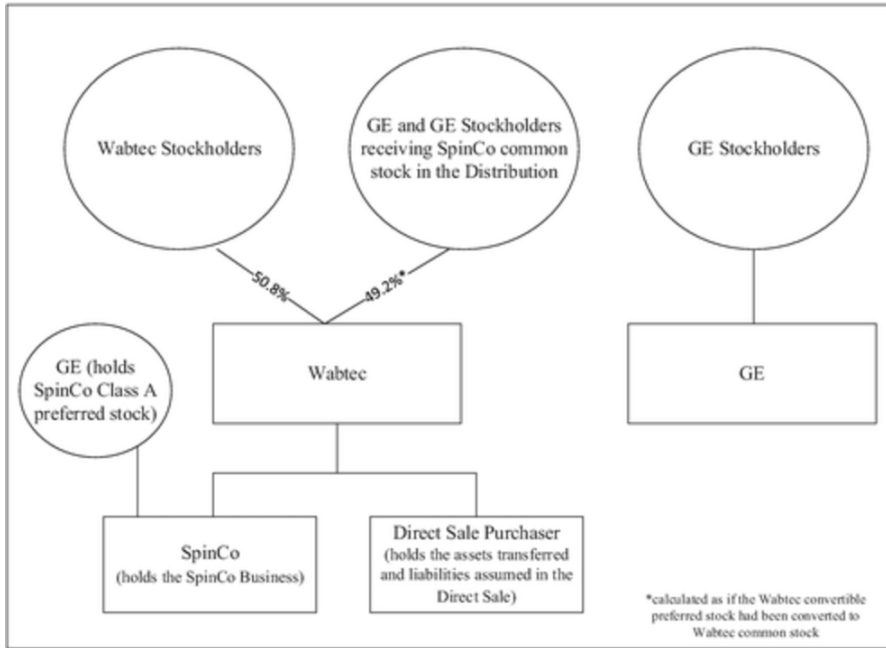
Wabtec Stockholders

GE and GE Stockholders receiving SpinCo common stock in the Distribution

GE Stockholders

50.8%

49.2%*

GE (holds SpinCo Class A preferred stock)

Wabtec

GE

SpinCo (holds the SpinCo Business)

Direct Sale Purchaser (holds the assets transferred and liabilities assumed in the Direct Sale)

*calculated as if the Wabtec convertible preferred stock had been converted to Wabtec common stock